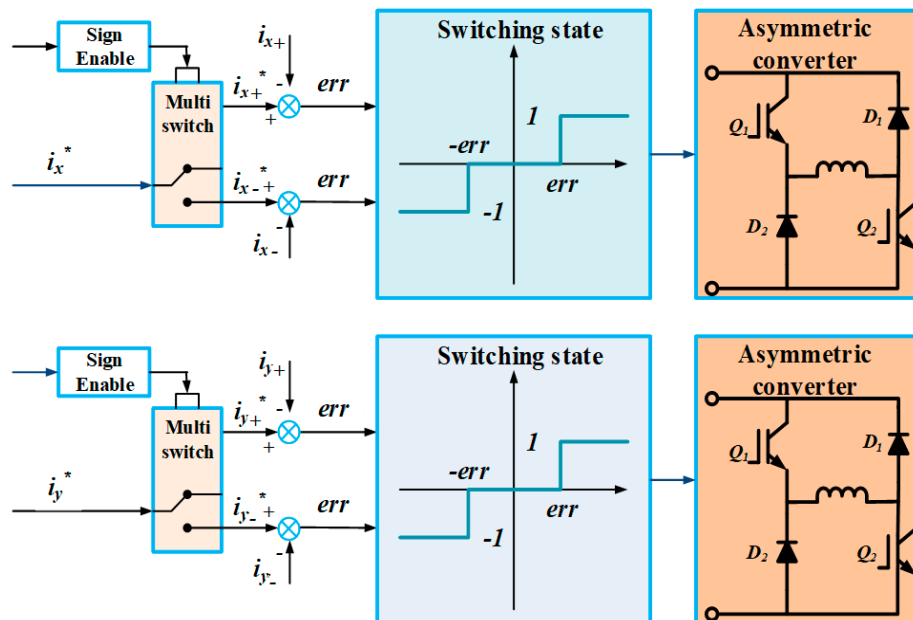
Sign Enable

Multi switch

$i_{x+}$

$i_{x+}^*$ - +

err

$i_x^*$

$i_{x-}^*$ +

-

err

$i_{x-}$

Switching state

1

-err

err

-1

Asymmetric converter

$Q_1$

$D_1$

$D_2$

$Q_2$

Sign Enable

Multi switch

$i_{y+}$

$i_{y+}^*$ - +

err

$i_y^*$

$i_{y-}^*$ +

-

err

$i_{y-}$

Switching state

1

-err

err

-1

Asymmetric converter

$Q_1$

$D_1$

$D_2$

$Q_2$